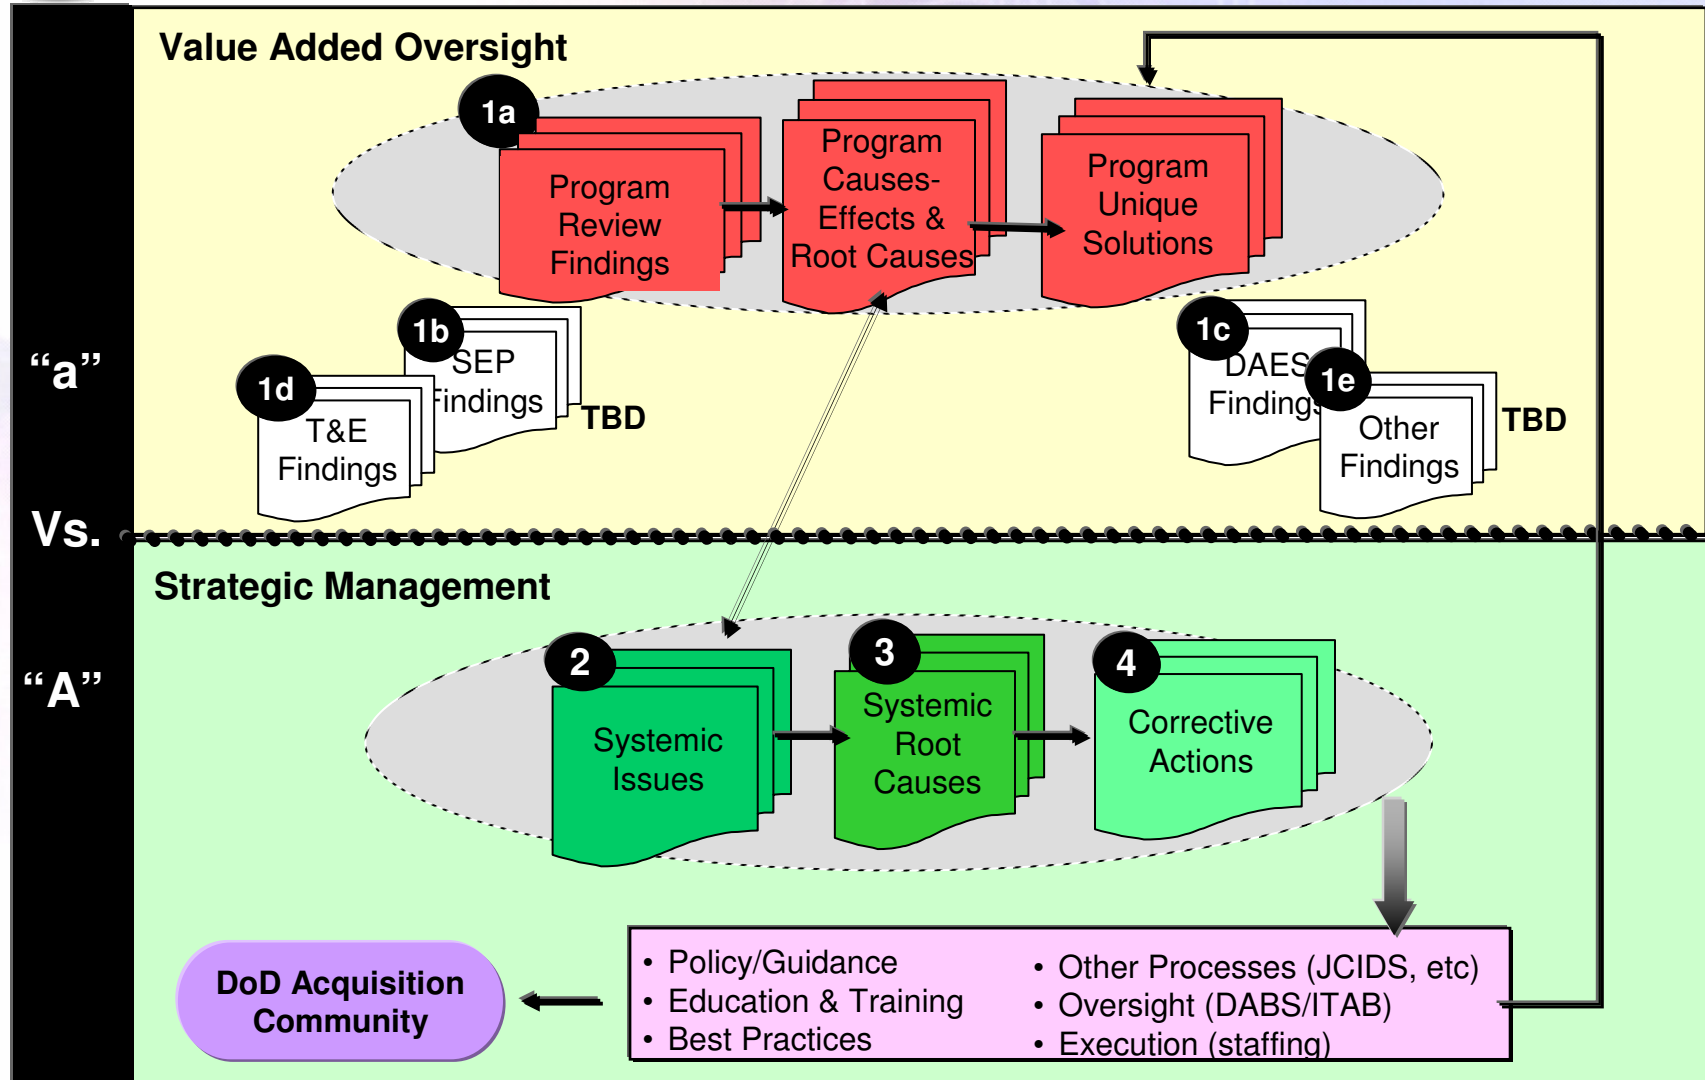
Value Added Oversight

1a

Program Review Findings

Program Causes-Effects & Root Causes

Program Unique Solutions

1b

SEP Findings

1d

T&E Findings

TBD

1c

DAES Findings

1e

Other Findings

TBD

“a”

Vs.

“A”

Strategic Management

2

Systemic Issues

3

Systemic Root Causes

4

Corrective Actions

DoD Acquisition Community

• Policy/Guidance
• Education & Training
• Best Practices

• Other Processes (JCIDS, etc)
• Oversight (DABS/ITAB)
• Execution (staffing)